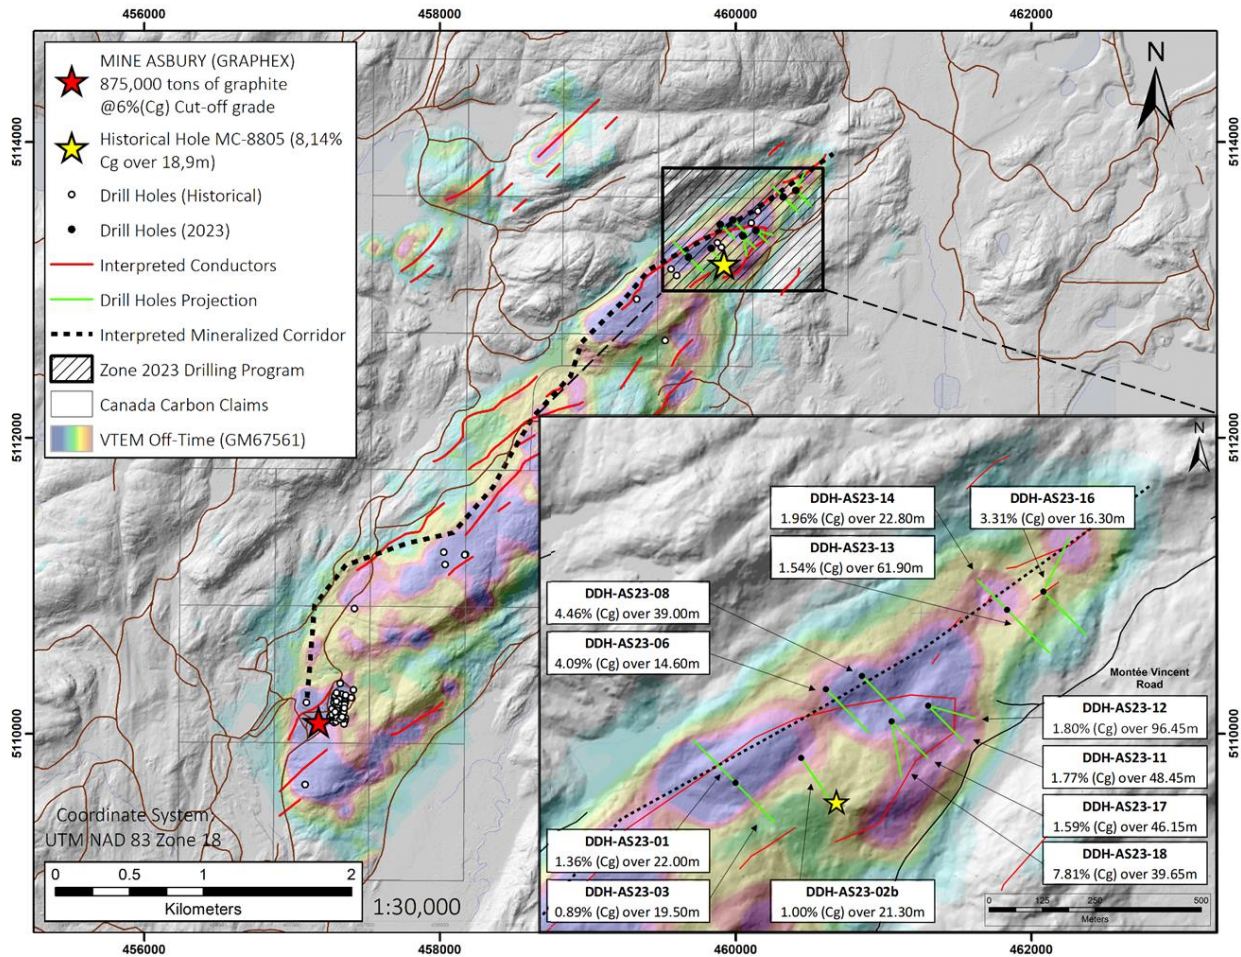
456000
458000
460000
462000

MINE ASBURY (GRAPHEX)
875,000 tons of graphite @6%(Cg) Cut-off grade

Historical Hole MC-8805 (8,14% Cg over 18,9m)

Drill Holes (Historical)

Drill Holes (2023)

Interpreted Conductors

Drill Holes Projection

Interpreted Mineralized Corridor

Zone 2023 Drilling Program

Canada Carbon Claims

VTEM Off-Time (GM67561)

N

5114000
5112000
5110000

DDH-AS23-14
1.96% (Cg) over 22.80m

DDH-AS23-16
3.31% (Cg) over 16.30m

DDH-AS23-13
1.54% (Cg) over 61.90m

DDH-AS23-08
4.46% (Cg) over 39.00m

DDH-AS23-06
4.09% (Cg) over 14.60m

Montée Vincent Road

DDH-AS23-12
1.80% (Cg) over 96.45m

DDH-AS23-11
1.77% (Cg) over 48.45m

DDH-AS23-17
1.59% (Cg) over 46.15m

DDH-AS23-18
7.81% (Cg) over 39.65m

DDH-AS23-01
1.36% (Cg) over 22.00m

DDH-AS23-03
0.89% (Cg) over 19.50m

DDH-AS23-02b
1.00% (Cg) over 21.30m

0 125 250 500
Meters

Coordinate System
UTM NAD 83 Zone 18

0 0.5 1 2
Kilometers

1:30,000

456000
458000
460000
462000